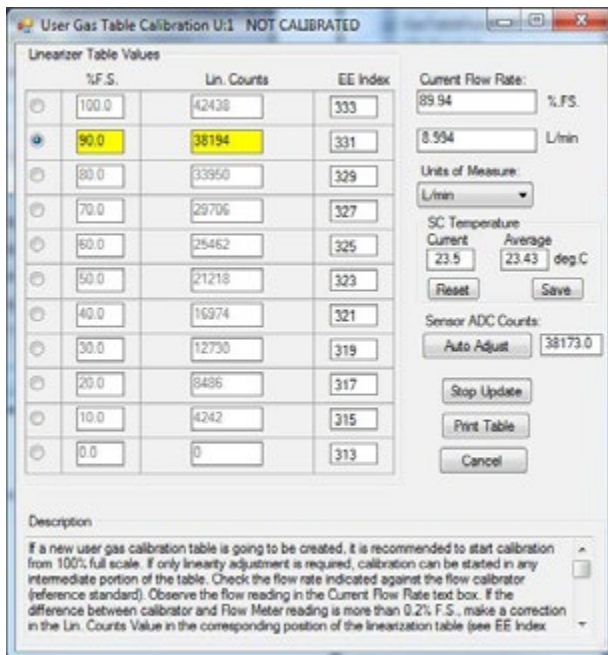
User Gas Table Calibration U:1 NOT CALIBRATED

Linearizer Table Values

| %F.S. | Lin. Counts | EE Index |
|---|---|---|
| 100.0 | 42438 | 333 |
| 90.0 | 38194 | 331 |
| 80.0 | 33950 | 329 |
| 70.0 | 29706 | 327 |
| 60.0 | 25462 | 325 |
| 50.0 | 21218 | 323 |
| 40.0 | 16974 | 321 |
| 30.0 | 12730 | 319 |
| 20.0 | 8486 | 317 |
| 10.0 | 4242 | 315 |
| 0.0 | 0 | 313 |

Current Flow Rate:
89.94 %F.S.
8.994 L/min

Units of Measure:
L/min

SC Temperature
Current 23.5
Average 23.43 deg.C
Reset
Save

Sensor ADC Counts:
Auto Adjust
38173.0

Stop Update
Print Table
Cancel

Description

If a new user gas calibration table is going to be created, it is recommended to start calibration from 100% full scale. If only linearity adjustment is required, calibration can be started in any intermediate portion of the table. Check the flow rate indicated against the flow calibrator (reference standard). Observe the flow reading in the Current Flow Rate text box. If the difference between calibrator and Flow Meter reading is more than 0.2% F.S., make a correction in the Lin. Counts Value in the corresponding position of the linearization table (see EE Index